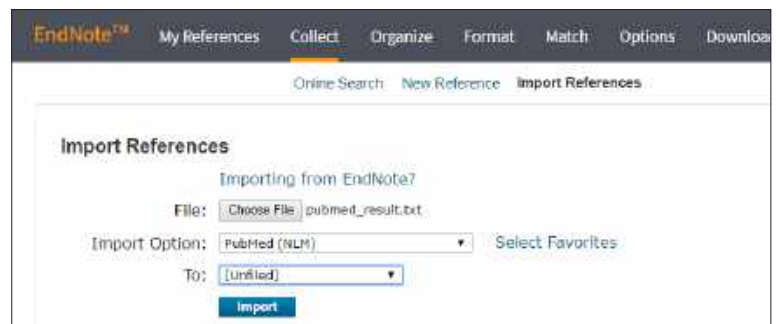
EndNote™ My References Collect Organize Format Match Options Downloa

Online Search New Reference Import References

Import References

Importing from EndNote?

File: Choose File pubmed_result.txt

Import Option: PubMed (NLM) Select Favorites

To: [Unfiled]

Import